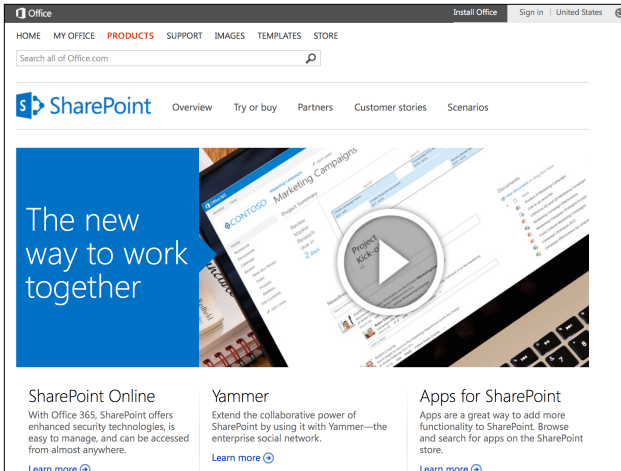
Office

Install Office | Sign in | United States

HOME MY OFFICE PRODUCTS SUPPORT IMAGES TEMPLATES STORE

Search all of Office.com

SharePoint

Overview Try or buy Partners Customer stories Scenarios

The new way to work together

CONTOSO

Marketing Campaigns

Project Summary

Project Kick-o

SharePoint Online

With Office 365, SharePoint offers enhanced security technologies, is easy to manage, and can be accessed from almost anywhere.

Learn more

Yammer

Extend the collaborative power of SharePoint by using it with Yammer—the enterprise social network.

Learn more

Apps for SharePoint

Apps are a great way to add more functionality to SharePoint. Browse and search for apps on the SharePoint store.

Learn more